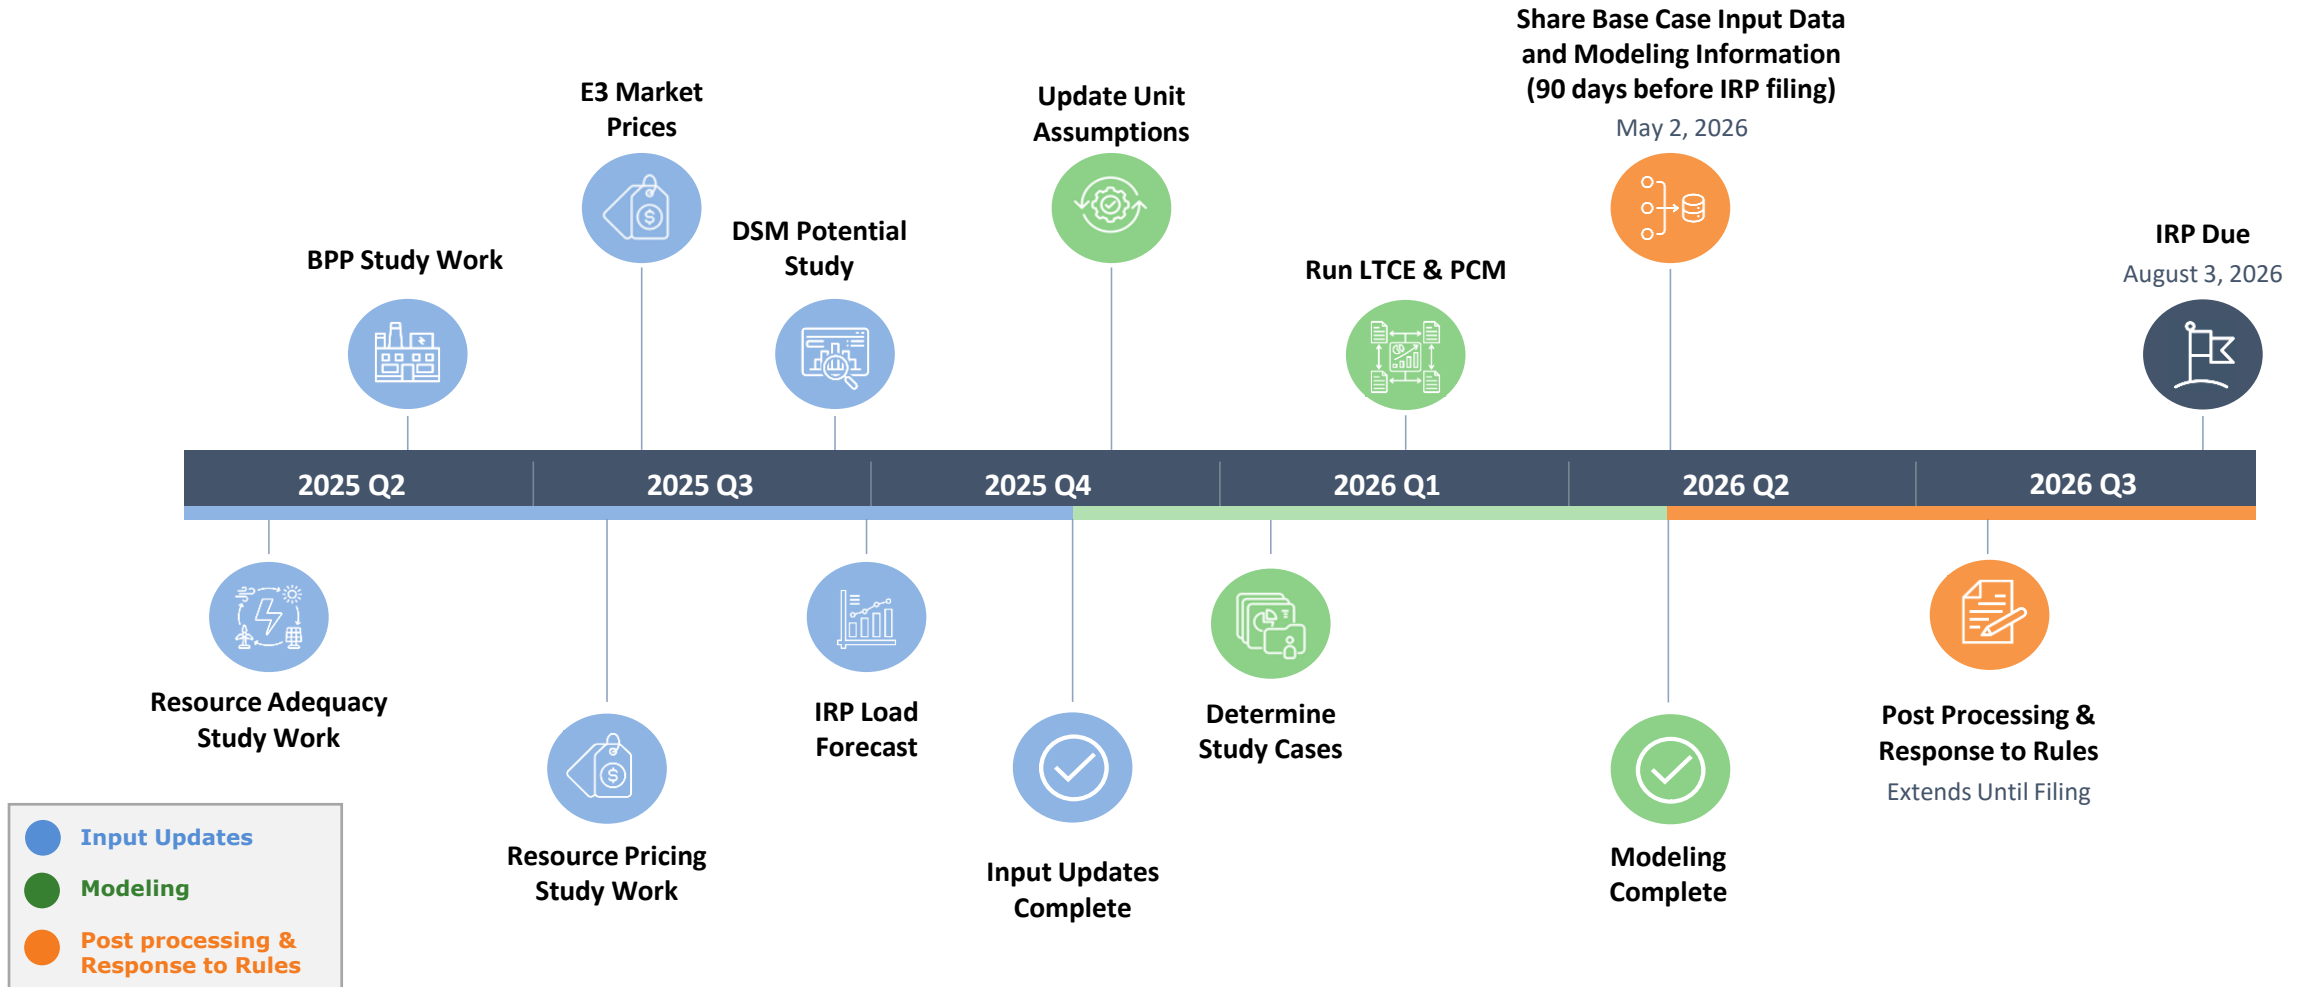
E3 Market Prices

Update Unit Assumptions

Share Base Case Input Data and Modeling Information (90 days before IRP filing)
May 2, 2026

BPP Study Work

DSM Potential Study

Run LTCE & PCM

IRP Due
August 3, 2026

2025 Q2
2025 Q3
2025 Q4
2026 Q1
2026 Q2
2026 Q3

Resource Adequacy Study Work

Resource Pricing Study Work

IRP Load Forecast

Input Updates Complete

Determine Study Cases

Modeling Complete

Post Processing & Response to Rules
Extends Until Filing

Input Updates
Modeling
Post processing & Response to Rules